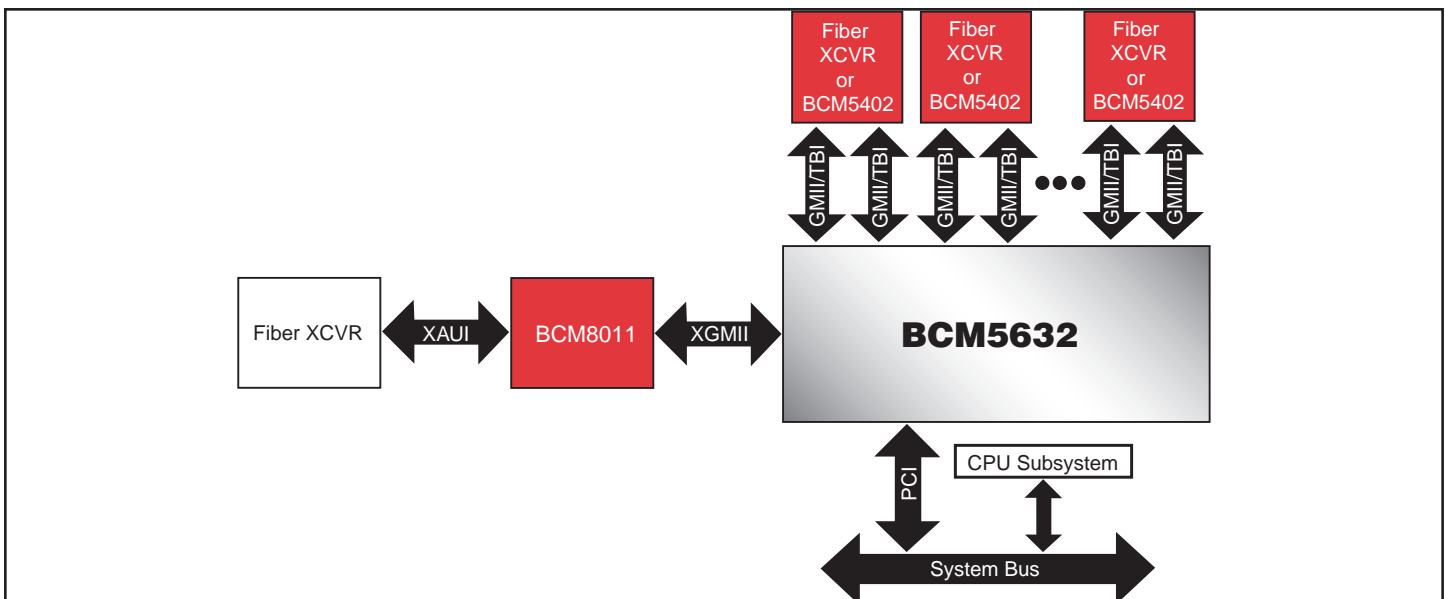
Fiber XCVR or BCM5402

Fiber XCVR or BCM5402

Fiber XCVR or BCM5402

GMII/TBI

GMII/TBI

GMII/TBI

GMII/TBI

GMII/TBI

GMII/TBI

Fiber XCVR

XAUI

BCM8011

XGMII

BCM5632

PCI

CPU Subsystem

System Bus